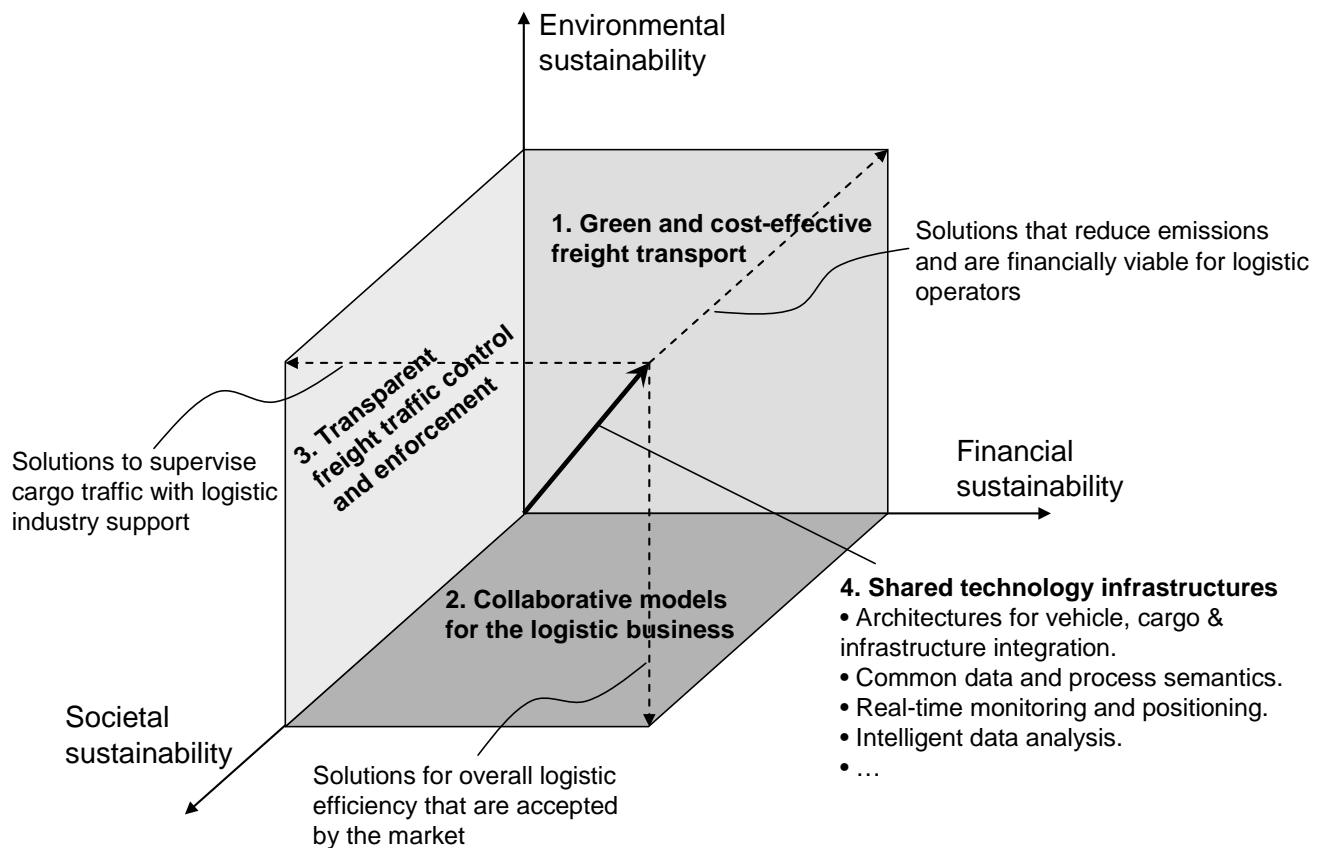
Environmental sustainability

1. Green and cost-effective freight transport

Solutions that reduce emissions and are financially viable for logistic operators

3. Transparent freight traffic control and enforcement

Solutions to supervise cargo traffic with logistic industry support

Financial sustainability

4. Shared technology infrastructures
• Architectures for vehicle, cargo & infrastructure integration.
• Common data and process semantics.
• Real-time monitoring and positioning.
• Intelligent data analysis.
• …

2. Collaborative models for the logistic business

Societal sustainability

Solutions for overall logistic efficiency that are accepted by the market